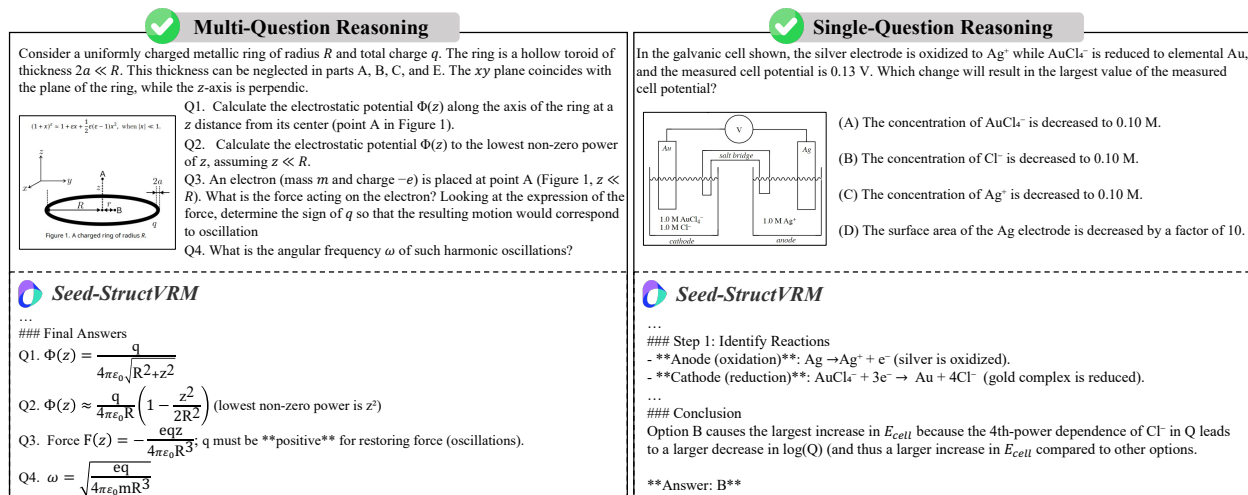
Multi-Question Reasoning

Consider a uniformly charged metallic ring of radius $R$ and total charge $q$. The ring is a hollow toroid of thickness $2a \ll R$. This thickness can be neglected in parts A, B, C, and E. The $xy$ plane coincides with the plane of the ring, while the $z$-axis is perpendicular.

$(1+x)^\varepsilon = 1 + \varepsilon x + \frac{1}{2}\varepsilon(\varepsilon-1)x^2$, when $|x| \ll 1$.

z
y
x
A
z
2a
R
r
B

Figure 1. A charged ring of radius R.

Q1. Calculate the electrostatic potential $\Phi(z)$ along the axis of the ring at a $z$ distance from its center (point A in Figure 1).

Q2. Calculate the electrostatic potential $\Phi(z)$ to the lowest non-zero power of $z$, assuming $z \ll R$.

Q3. An electron (mass $m$ and charge $-e$) is placed at point A (Figure 1, $z \ll R$). What is the force acting on the electron? Looking at the expression of the force, determine the sign of $q$ so that the resulting motion would correspond to oscillation

Q4. What is the angular frequency $\omega$ of such harmonic oscillations?

Seed-StructVRM
…
### Final Answers
Q1. $\Phi(z) = \frac{q}{4\pi\varepsilon_0\sqrt{R^2+z^2}}$

Q2. $\Phi(z) \approx \frac{q}{4\pi\varepsilon_0 R}\left(1 - \frac{z^2}{2R^2}\right)$ (lowest non-zero power is z²)

Q3. Force $F(z) = -\frac{eqz}{4\pi\varepsilon_0 R^3}$; q must be **positive** for restoring force (oscillations).

Q4. $\omega = \sqrt{\frac{eq}{4\pi\varepsilon_0 m R^3}}$

Single-Question Reasoning

In the galvanic cell shown, the silver electrode is oxidized to Ag⁺ while AuCl₄⁻ is reduced to elemental Au, and the measured cell potential is 0.13 V. Which change will result in the largest value of the measured cell potential?

V
Au
salt bridge
Ag
1.0 M AuCl₄⁻
1.0 M Cl⁻
1.0 M Ag⁺
cathode
anode

(A) The concentration of AuCl₄⁻ is decreased to 0.10 M.

(B) The concentration of Cl⁻ is decreased to 0.10 M.

(C) The concentration of Ag⁺ is decreased to 0.10 M.

(D) The surface area of the Ag electrode is decreased by a factor of 10.

Seed-StructVRM
…
### Step 1: Identify Reactions
- **Anode (oxidation)**: Ag →Ag⁺ + e⁻ (silver is oxidized).
- **Cathode (reduction)**: AuCl₄⁻ + 3e⁻ → Au + 4Cl⁻ (gold complex is reduced).
…
### Conclusion
Option B causes the largest increase in $E_{cell}$ because the 4th-power dependence of Cl⁻ in Q leads to a larger decrease in log(Q) (and thus a larger increase in $E_{cell}$ compared to other options.

**Answer: B**